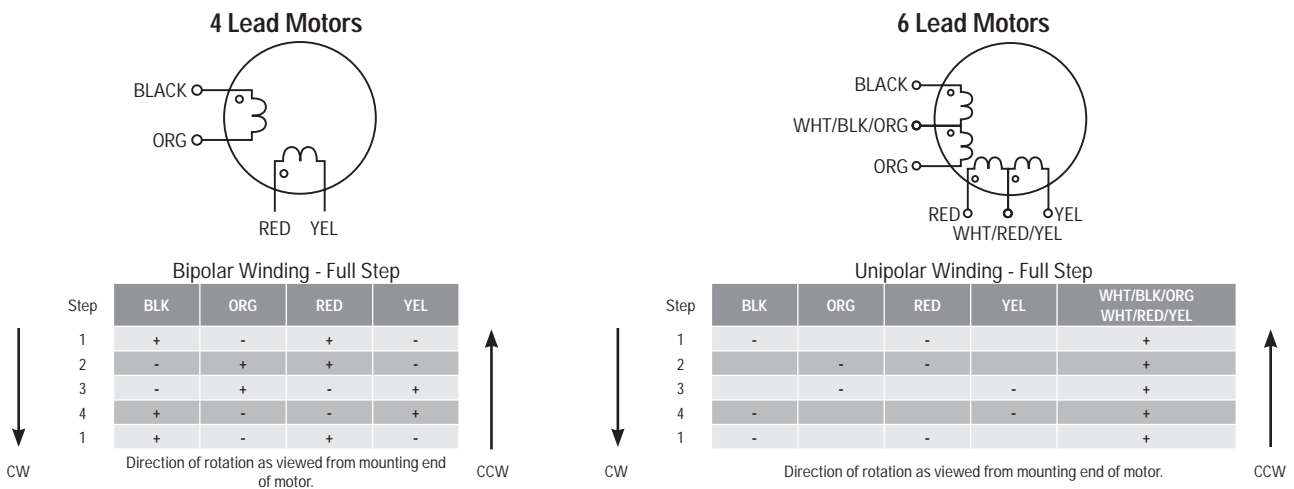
4 Lead Motors

BLACK
ORG
RED YEL

Bipolar Winding - Full Step

| Step | BLK | ORG | RED | YEL |
|---|---|---|---|---|
| 1 | + | - | + | - |
| 2 | - | + | + | - |
| 3 | - | + | - | + |
| 4 | + | - | - | + |
| 1 | + | - | + | - |

CW

Direction of rotation as viewed from mounting end of motor.

CCW

6 Lead Motors

BLACK
WHT/BLK/ORG
ORG
RED YEL
WHT/RED/YEL

Unipolar Winding - Full Step

| Step | BLK | ORG | RED | YEL | WHT/BLK/ORG WHT/RED/YEL |
|---|---|---|---|---|---|
| 1 | - | | - | | + |
| 2 | | - | - | | + |
| 3 | | - | | - | + |
| 4 | - | | | - | + |
| 1 | - | | - | | + |

CW

Direction of rotation as viewed from mounting end of motor.

CCW